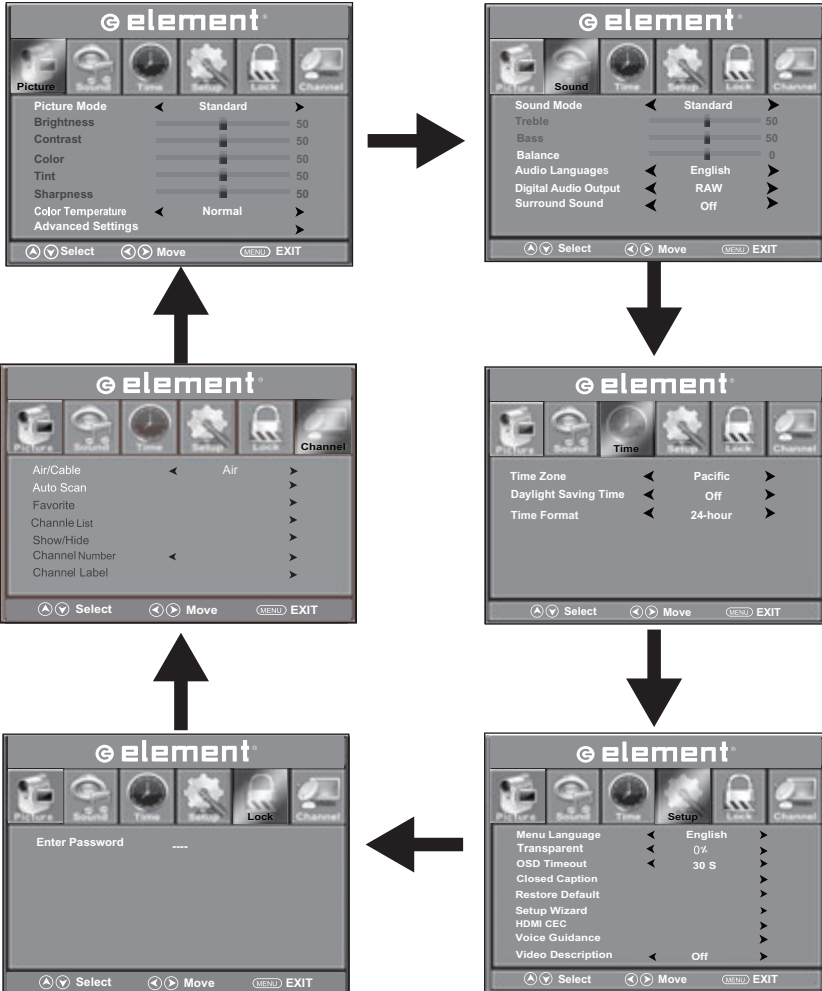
element

Picture | Sound | Time | Setup | Lock | Channel

Picture Mode Standard
Brightness 50
Contrast 50
Color 50
Tint 50
Sharpness 50
Color Temperature Normal
Advanced Settings

Select Move MENU EXIT

element

Picture | Sound | Time | Setup | Lock | Channel

Sound Mode Standard
Treble 50
Bass 50
Balance 0
Audio Languages English
Digital Audio Output RAW
Surround Sound Off

Select Move MENU EXIT

element

Picture | Sound | Time | Setup | Lock | Channel

Time Zone Pacific
Daylight Saving Time Off
Time Format 24-hour

Select Move MENU EXIT

element

Picture | Sound | Time | Setup | Lock | Channel

Menu Language English
Transparent 0%
OSD Timeout 30 S
Closed Caption
Restore Default
Setup Wizard
HDMI CEC
Voice Guidance
Video Description Off

Select Move MENU EXIT

element

Picture | Sound | Time | Setup | Lock | Channel

Enter Password ----

Select Move MENU EXIT

element

Picture | Sound | Time | Setup | Lock | Channel

Air/Cable Air
Auto Scan
Favorite
Channle List
Show/Hide
Channel Number
Channel Label

Select Move MENU EXIT